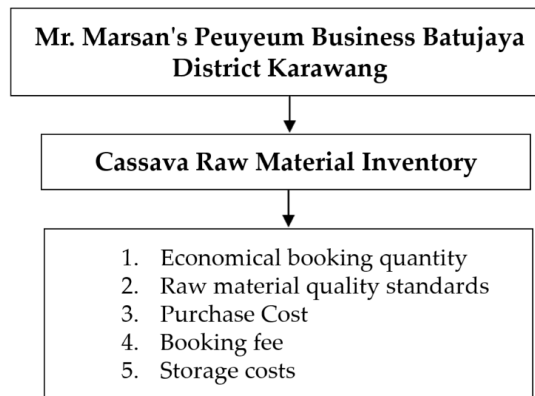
Mr. Marsan's Peuyeum Business Batujaya District Karawang

Cassava Raw Material Inventory

1. Economical booking quantity
2. Raw material quality standards
3. Purchase Cost
4. Booking fee
5. Storage costs